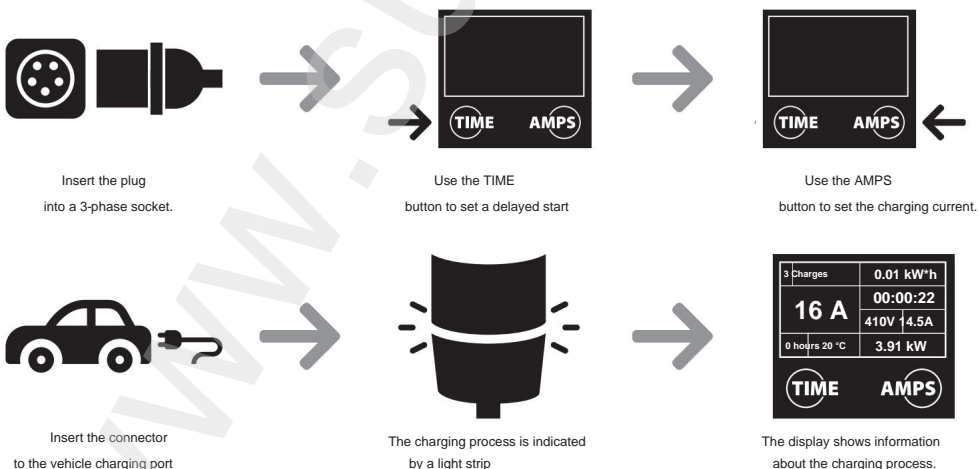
TIME AMPS

TIME AMPS

Insert the plug into a 3-phase socket.

Use the TIME button to set a delayed start

Use the AMPS button to set the charging current.

3 Charges | 0.01 kW*h
16 A | 00:00:22
410V 14.5A
0 hours 20 °C | 3.91 kW

TIME AMPS

Insert the connector to the vehicle charging port

The charging process is indicated by a light strip

The display shows information about the charging process.